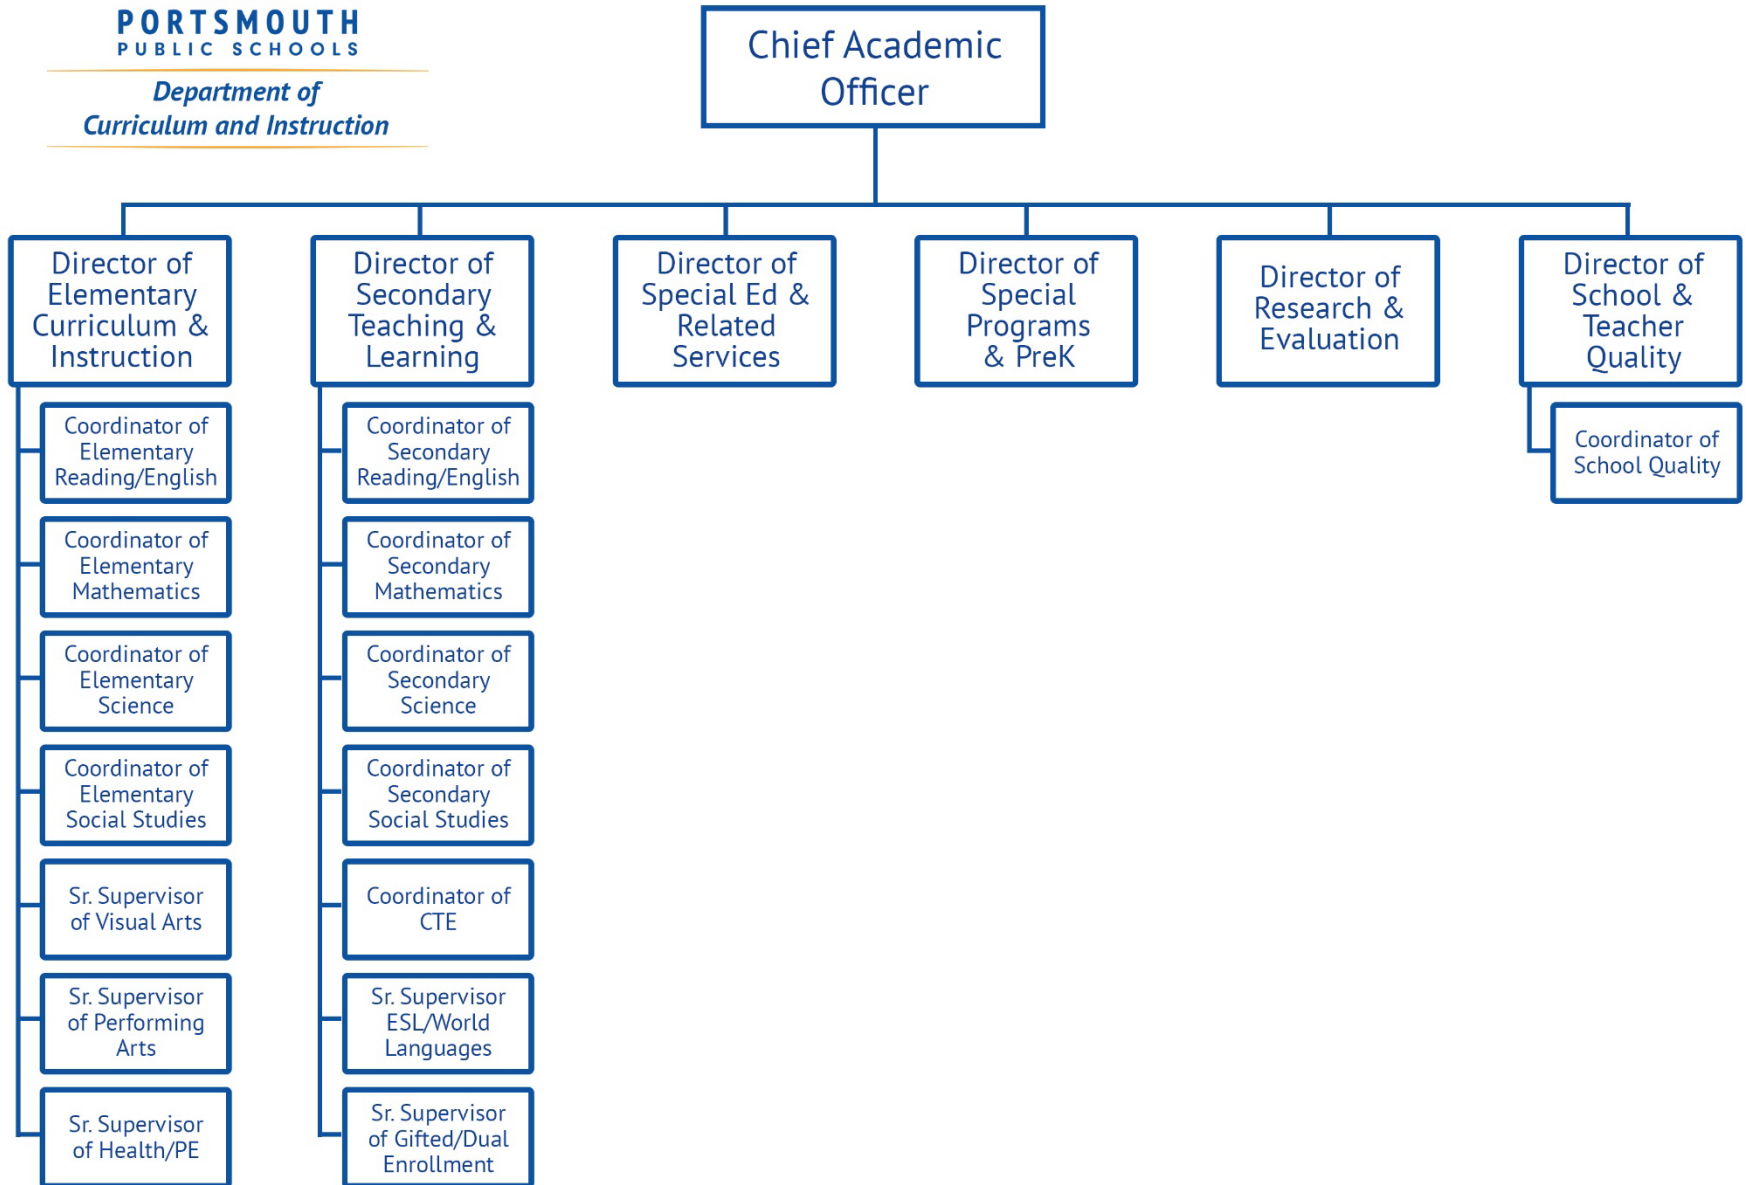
PORTSMOUTH
PUBLIC SCHOOLS
Department of
Curriculum and Instruction

Chief Academic Officer

Director of Elementary Curriculum & Instruction

Coordinator of Elementary Reading/English

Coordinator of Elementary Mathematics

Coordinator of Elementary Science

Coordinator of Elementary Social Studies

Sr. Supervisor of Visual Arts

Sr. Supervisor of Performing Arts

Sr. Supervisor of Health/PE

Director of Secondary Teaching & Learning

Coordinator of Secondary Reading/English

Coordinator of Secondary Mathematics

Coordinator of Secondary Science

Coordinator of Secondary Social Studies

Coordinator of CTE

Sr. Supervisor ESL/World Languages

Sr. Supervisor of Gifted/Dual Enrollment

Director of Special Ed & Related Services

Director of Special Programs & PreK

Director of Research & Evaluation

Director of School & Teacher Quality

Coordinator of School Quality